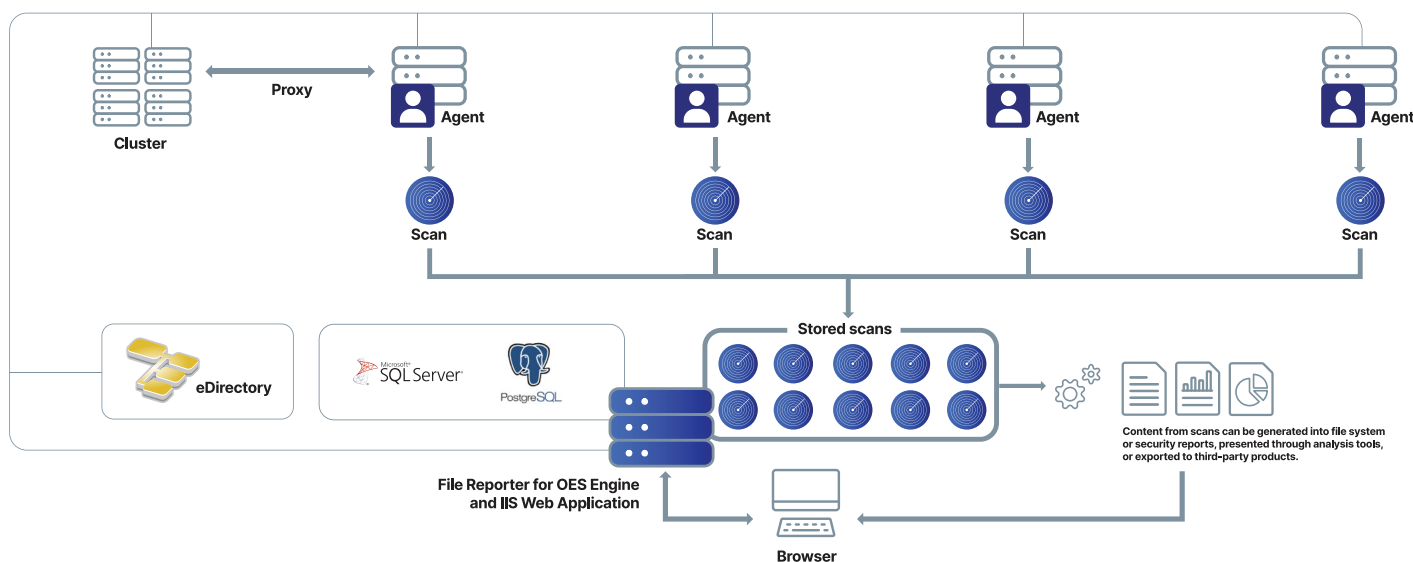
Proxy

Cluster

Agent

Agent

Agent

Agent

Scan

Scan

Scan

Scan

Stored scans

eDirectory

Microsoft® SQL Server

PostgreSQL

Content from scans can be generated into file system or security reports, presented through analysis tools, or exported to third-party products.

File Reporter for OES Engine and IIS Web Application

Browser